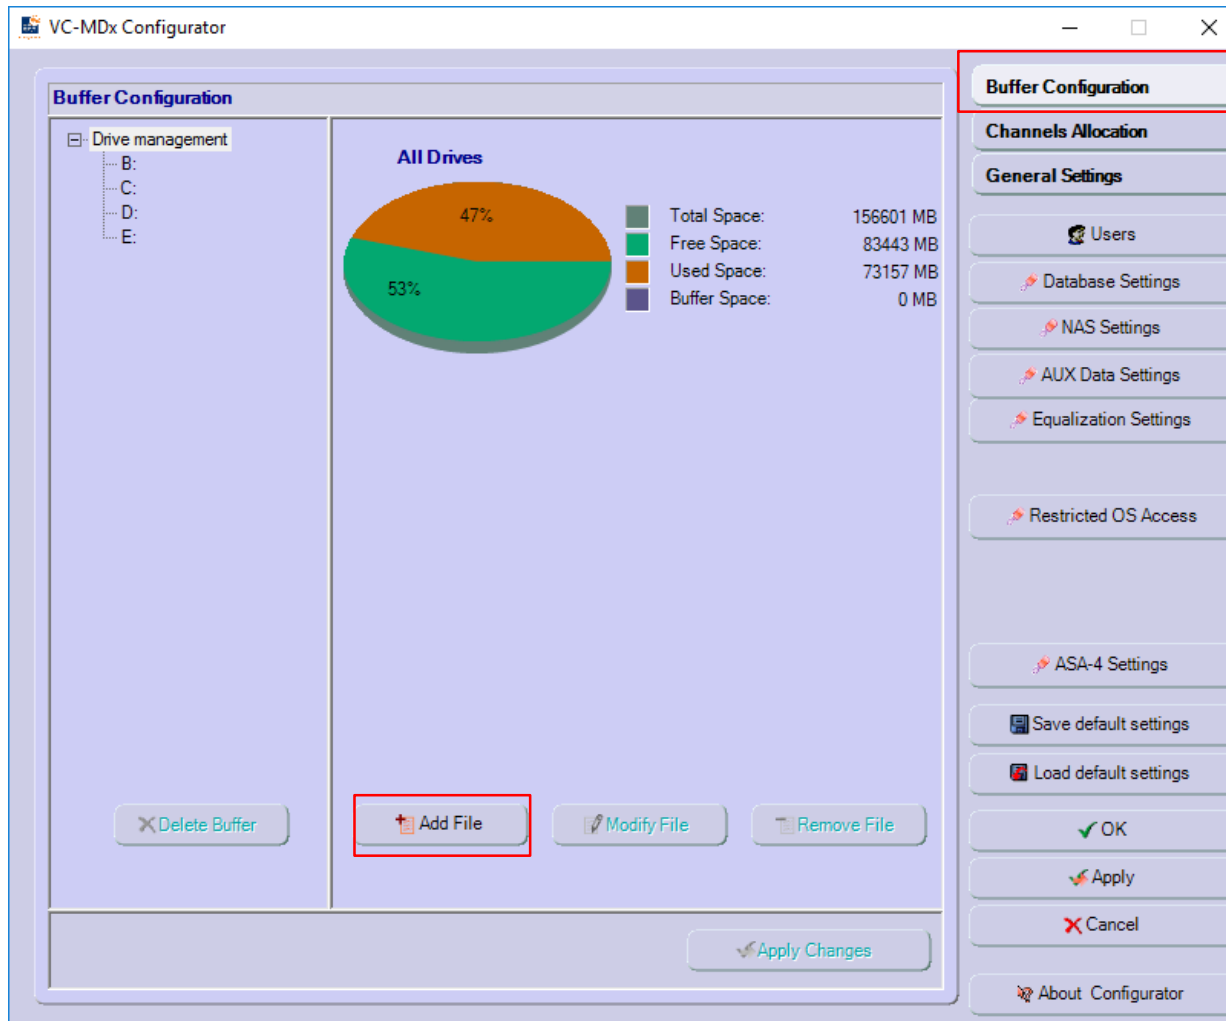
VC-MDx Configurator

Buffer Configuration

Drive management
B:
C:
D:
E:

All Drives

47%
53%

| | |
|---|---|
| Total Space: | 156601 MB |
| Free Space: | 83443 MB |
| Used Space: | 73157 MB |
| Buffer Space: | 0 MB |

Delete Buffer
Add File
Modify File
Remove File

Apply Changes

Buffer Configuration
Channels Allocation
General Settings
Users
Database Settings
NAS Settings
AUX Data Settings
Equalization Settings
Restricted OS Access
ASA-4 Settings
Save default settings
Load default settings
OK
Apply
Cancel
About Configurator